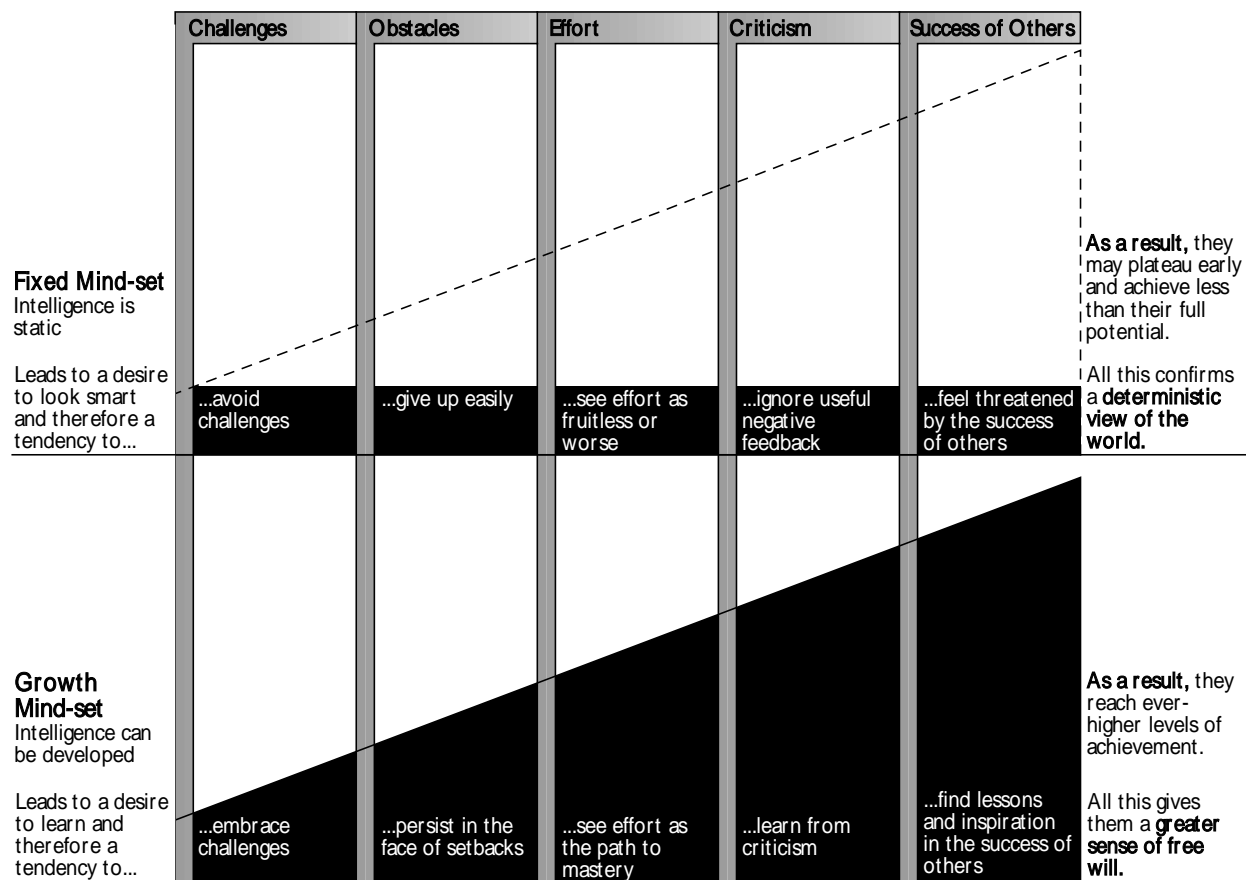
Challenges
Obstacles
Effort
Criticism
Success of Others

Fixed Mind-set
Intelligence is static

Leads to a desire to look smart and therefore a tendency to...

...avoid challenges
...give up easily
...see effort as fruitless or worse
...ignore useful negative feedback
...feel threatened by the success of others

As a result, they may plateau early and achieve less than their full potential.

All this confirms a deterministic view of the world.

Growth Mind-set
Intelligence can be developed

Leads to a desire to learn and therefore a tendency to...

...embrace challenges
...persist in the face of setbacks
...see effort as the path to mastery
...learn from criticism
...find lessons and inspiration in the success of others

As a result, they reach ever-higher levels of achievement.

All this gives them a greater sense of free will.